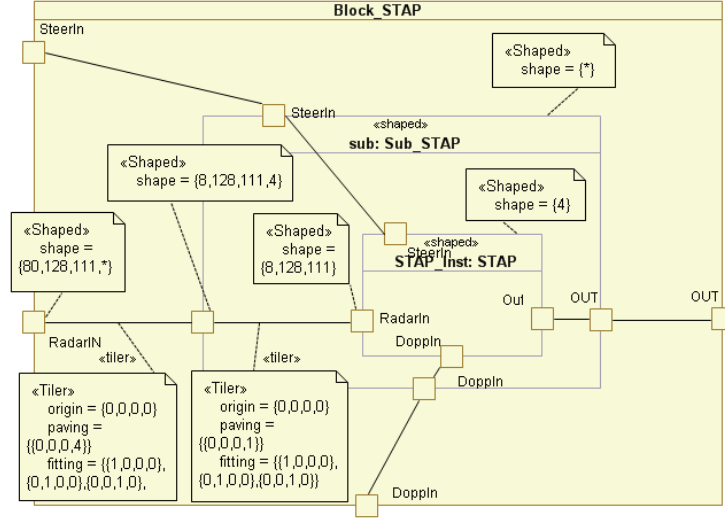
Block_STAP

SteerIn

«Shaped»
shape = {*}

SteerIn

«shaped»
sub: Sub_STAP

«Shaped»
shape = {8,128,111,4}

«Shaped»
shape = {4}

«Shaped»
shape = {80,128,111,*}

«Shaped»
shape = {8,128,111}

«shaped»
SteerIn
STAP_Inst: STAP

Out

OUT

OUT

RadarIN

RadarIn

«tiler»

«tiler»

DoppIn

DoppIn

«Tiler»
origin = {0,0,0,0}
paving = {{0,0,0,4}}
fitting = {{1,0,0,0}, {0,1,0,0},{0,0,1,0},

«Tiler»
origin = {0,0,0,0}
paving = {{0,0,0,1}}
fitting = {{1,0,0,0}, {0,1,0,0},{0,0,1,0}}

DoppIn